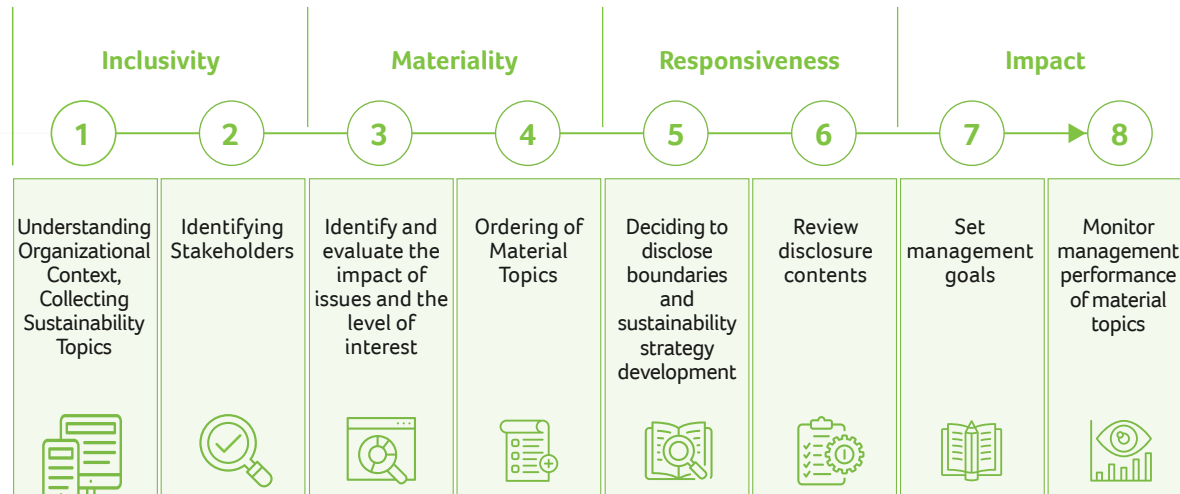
Inclusivity

Materiality

Responsiveness

Impact

1

2

3

4

5

6

7

8

Understanding Organizational Context, Collecting Sustainability Topics

Identifying Stakeholders

Identify and evaluate the impact of issues and the level of interest

Ordering of Material Topics

Deciding to disclose boundaries and sustainability strategy development

Review disclosure contents

Set management goals

Monitor management performance of material topics